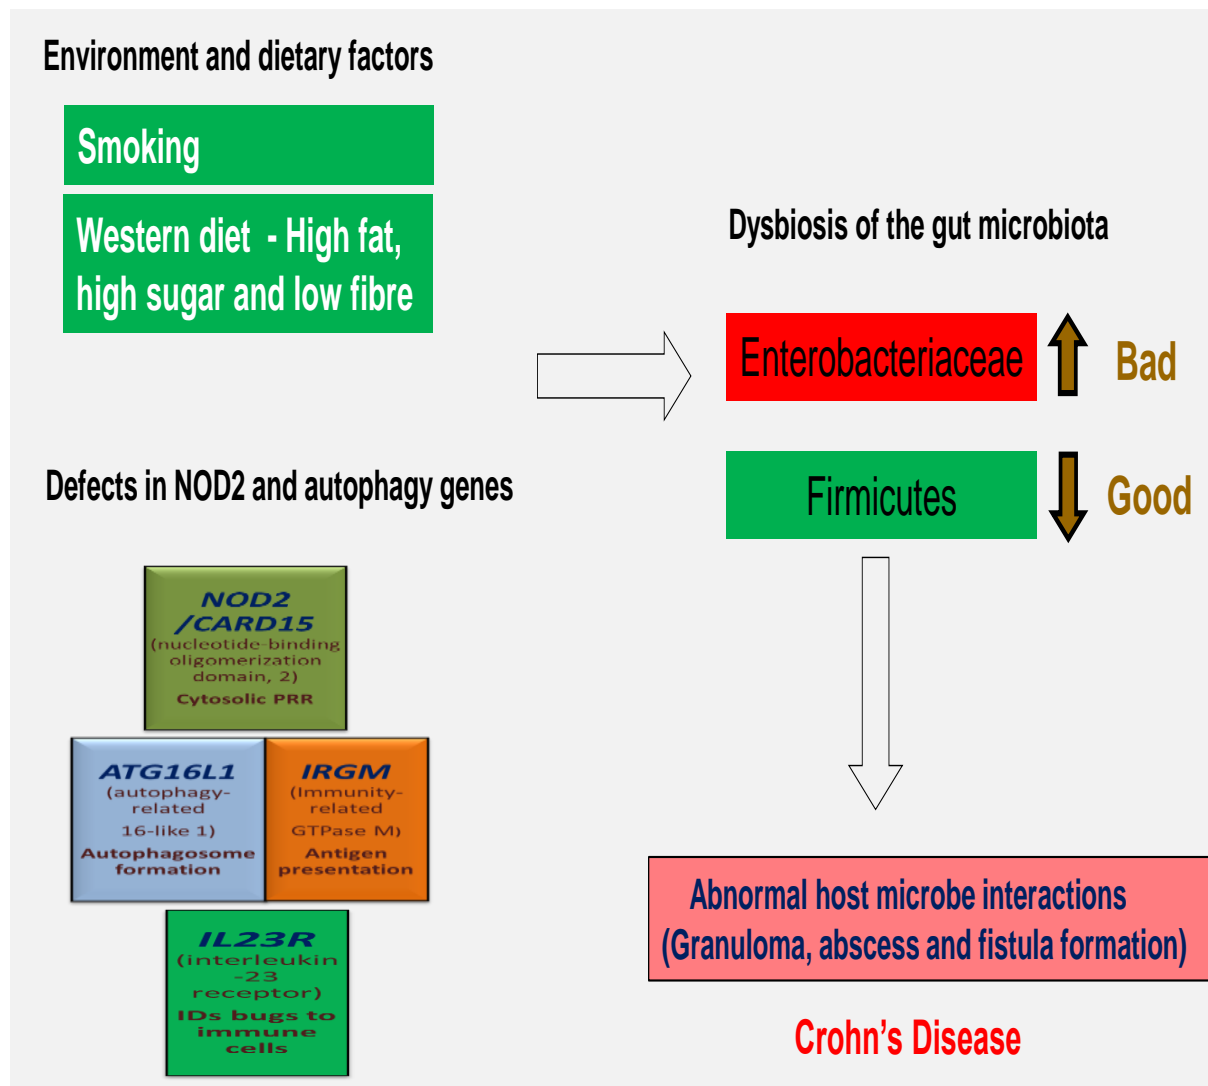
Environment and dietary factors

Smoking

Western diet - High fat, high sugar and low fibre

Dysbiosis of the gut microbiota

Enterobacteriaceae

Bad

Firmicutes

Good

Defects in NOD2 and autophagy genes

NOD2 /CARD15 (nucleotide-binding oligomerization domain, 2) Cytosolic PRR

ATG16L1 (autophagy-related 16-like 1) Autophagosome formation

IRGM (Immunity-related GTPase M) Antigen presentation

IL23R (interleukin -23 receptor) IDs bugs to immune cells

Abnormal host microbe interactions (Granuloma, abscess and fistula formation)

Crohn's Disease